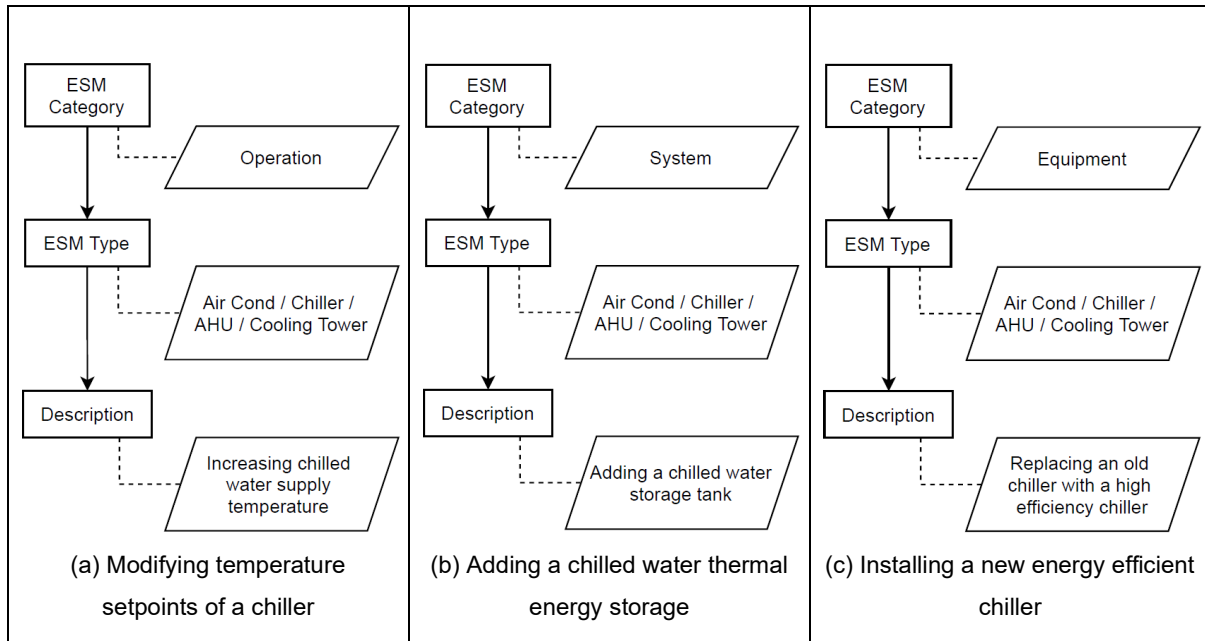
ESM Category

Operation

ESM Type

Air Cond / Chiller / AHU / Cooling Tower

Description

Increasing chilled water supply temperature

(a) Modifying temperature setpoints of a chiller

ESM Category

System

ESM Type

Air Cond / Chiller / AHU / Cooling Tower

Description

Adding a chilled water storage tank

(b) Adding a chilled water thermal energy storage

ESM Category

Equipment

ESM Type

Air Cond / Chiller / AHU / Cooling Tower

Description

Replacing an old chiller with a high efficiency chiller

(c) Installing a new energy efficient chiller